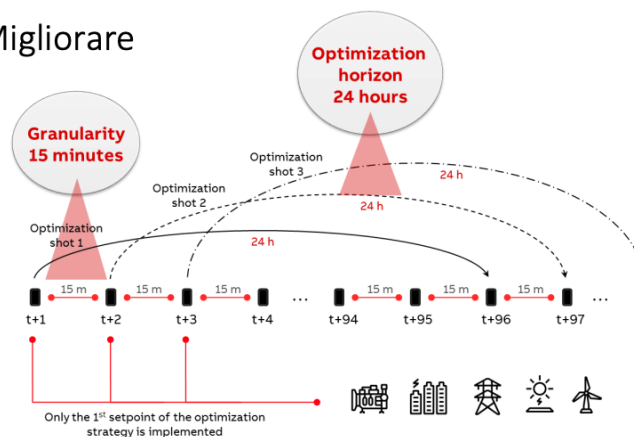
Migliorare

Optimization horizon 24 hours

Granularity 15 minutes

Optimization shot 3

Optimization shot 2

Optimization shot 1

24 h

24 h

24 h

15 m 15 m 15 m ... 15 m 15 m 15 m ...

t+1 t+2 t+3 t+4 t+94 t+95 t+96 t+97

Only the 1$^{st}$ setpoint of the optimization strategy is implemented